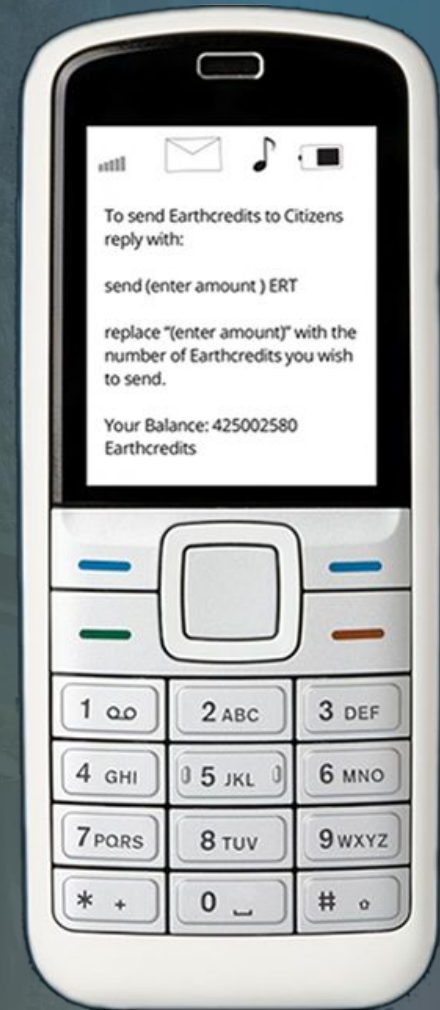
To send Earthcredits to Citizens reply with:

send (enter amount ) ERT

replace "(enter amount)" with the number of Earthcredits you wish to send.

Your Balance: 425002580 Earthcredits

1
2 ABC
3 DEF
4 GHI
5 JKL
6 MNO
7 PQRS
8 TUV
9 WXYZ
* +
0
#